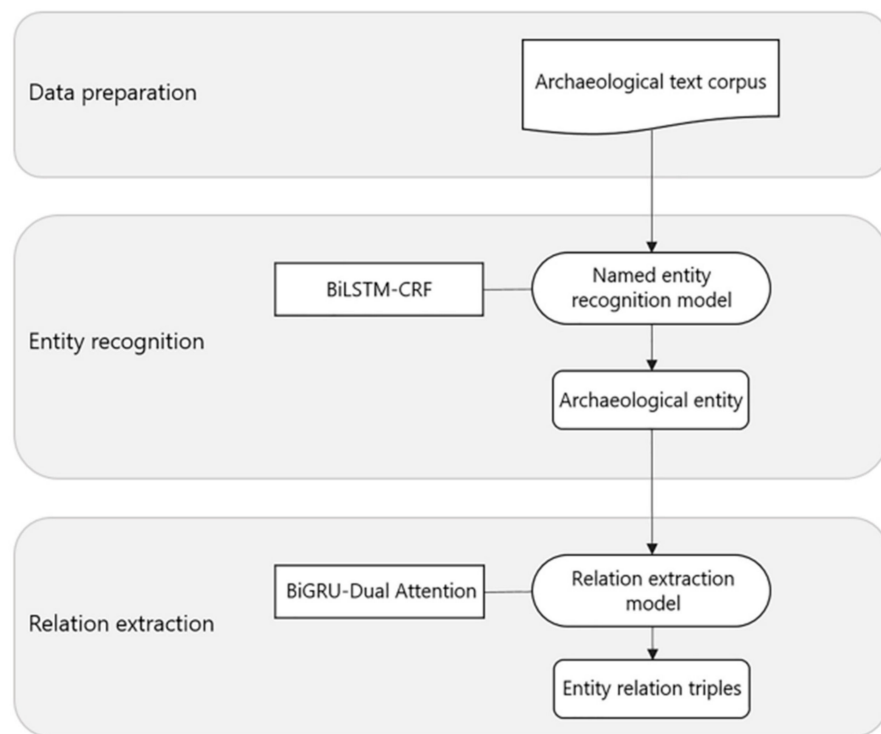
Data preparation

Archaeological text corpus

BiLSTM-CRF

Named entity recognition model

Entity recognition

Archaeological entity

BiGRU-Dual Attention

Relation extraction model

Relation extraction

Entity relation triples